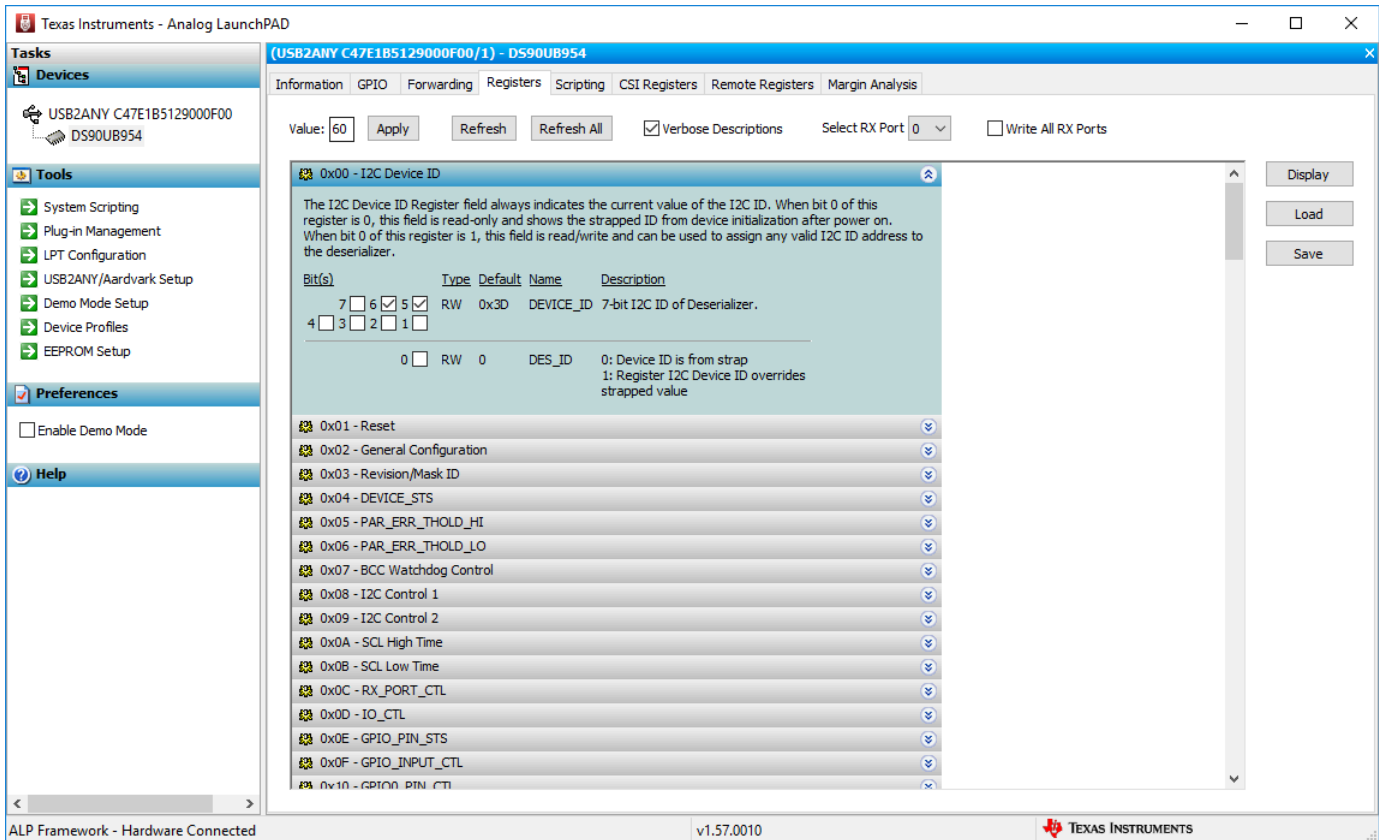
Texas Instruments - Analog LaunchPAD

Tasks

Devices

USB2ANY C47E1B5129000F00
DS90UB954

Tools

System Scripting
Plug-in Management
LPT Configuration
USB2ANY/Aardvark Setup
Demo Mode Setup
Device Profiles
EEPROM Setup

Preferences

Enable Demo Mode

Help

(USB2ANY C47E1B5129000F00/1) - DS90UB954

Information | GPIO | Forwarding | Registers | Scripting | CSI Registers | Remote Registers | Margin Analysis

Value: 60 Apply Refresh Refresh All Verbose Descriptions Select RX Port 0 Write All RX Ports

Display
Load
Save

0x00 - I2C Device ID

The I2C Device ID Register field always indicates the current value of the I2C ID. When bit 0 of this register is 0, this field is read-only and shows the strapped ID from device initialization after power on. When bit 0 of this register is 1, this field is read/write and can be used to assign any valid I2C ID address to the deserializer.

| Bit(s) | Type | Default | Name | Description |
|---|---|---|---|---|
| 7 6 5 4 3 2 1 | RW | 0x3D | DEVICE_ID | 7-bit I2C ID of Deserializer. |
| 0 | RW | 0 | DES_ID | 0: Device ID is from strap 1: Register I2C Device ID overrides strapped value |

0x01 - Reset
0x02 - General Configuration
0x03 - Revision/Mask ID
0x04 - DEVICE_STS
0x05 - PAR_ERR_THOLD_HI
0x06 - PAR_ERR_THOLD_LO
0x07 - BCC Watchdog Control
0x08 - I2C Control 1
0x09 - I2C Control 2
0x0A - SCL High Time
0x0B - SCL Low Time
0x0C - RX_PORT_CTL
0x0D - IO_CTL
0x0E - GPIO_PIN_STS
0x0F - GPIO_INPUT_CTL
0x10 - GPIO0_PIN_CTL

ALP Framework - Hardware Connected
v1.57.0010
Texas Instruments